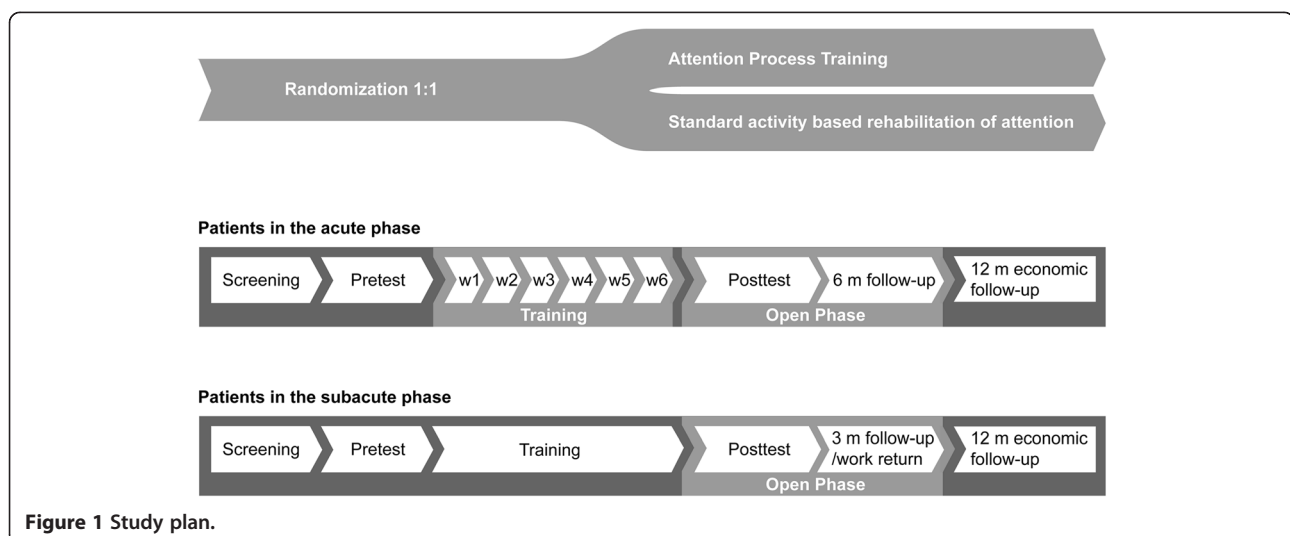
Randomization 1:1

Attention Process Training

Standard activity based rehabilitation of attention

Patients in the acute phase

Screening
Pretest
w1
w2
w3
w4
w5
w6
Training
Posttest
6 m follow-up
Open Phase
12 m economic follow-up

Patients in the subacute phase

Screening
Pretest
Training
Posttest
3 m follow-up /work return
Open Phase
12 m economic follow-up

Figure 1 Study plan.